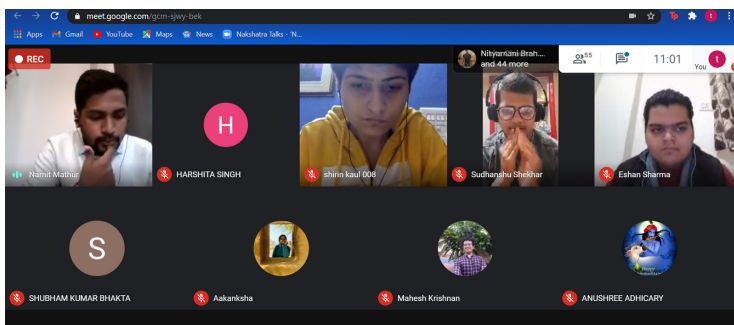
meet.google.com/gcm-sjwy-bek

Apps Gmail YouTube Maps News Nakshatra Talks - 'N...

REC

Nityanand Brah... and 44 more

55

11:01

t

You

H

Namit Mathur

HARSHITA SINGH

shirin kaul 008

Sudhanshu Shekhar

Eshan Sharma

S

SHUBHAM KUMAR BHAKTA

Aakanksha

Mahesh Krishnan

ANUSHREE ADHICARY